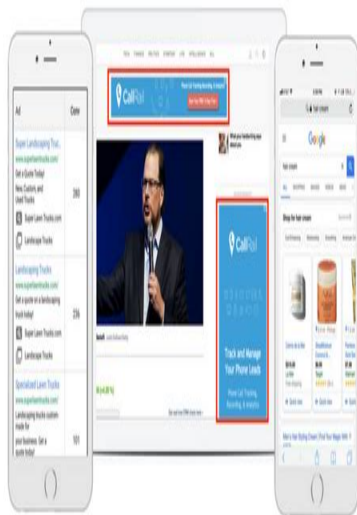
Ad

Conv

Super Landscaping Truc...
www.superlawntrucks.com/
Get a Quote Today!
New, Custom, and Used Trucks

390

Superlawntrucks.com

Landscape Trucks

Landscaping Trucks
www.superlawntrucks.com/
Get a quote on a landscaping truck today!

274

Super Lawn Trucks.com

Landscape Trucks

Specialized Lawn Trucks
www.superlawntrucks.com/
Landscaping trucks custom made for your business. Get a quote today!

161

CallRail

CallRail

Track and Manage Your Phone Leads

Google

hair cream